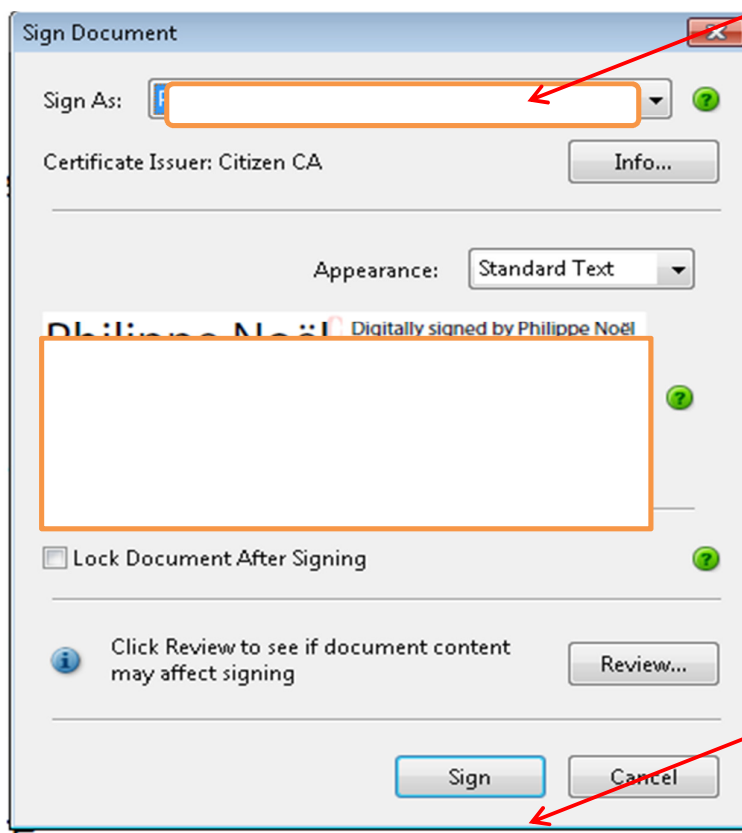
Sign Document

Sign As: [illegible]

Certificate Issuer: Citizen CA

Info...

Appearance: Standard Text

Philippe Noël Digitally signed by Philippe Noël

Lock Document After Signing

Click Review to see if document content may affect signing

Review...

Sign

Cancel